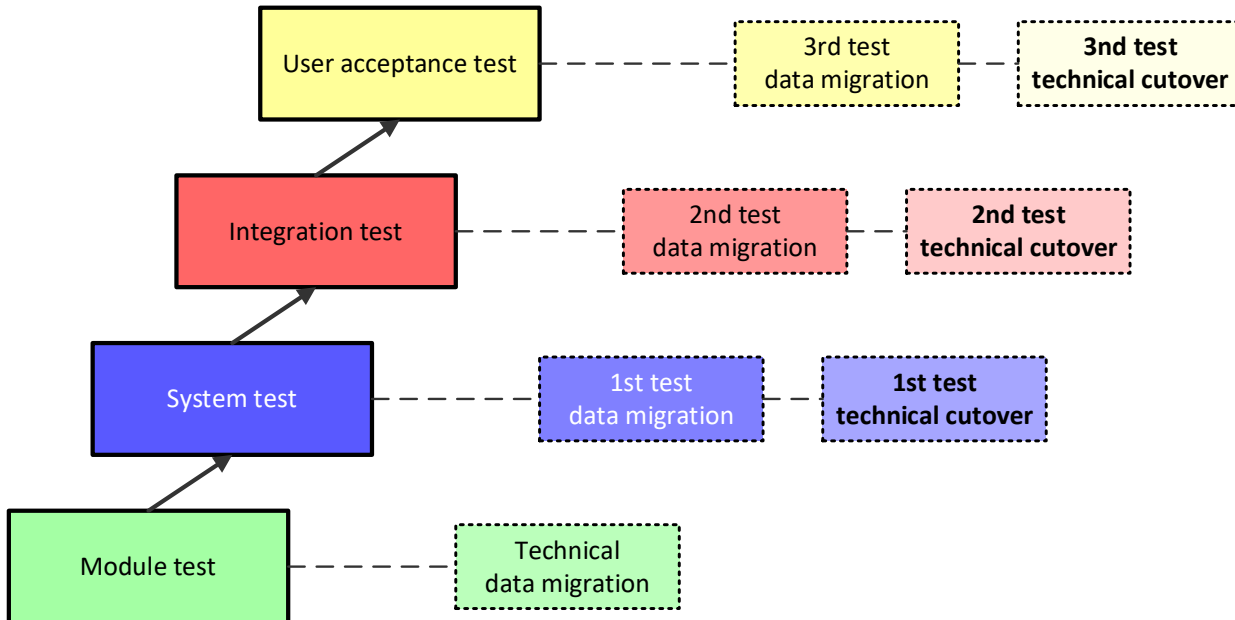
User acceptance test

3rd test data migration

3nd test technical cutover

Integration test

2nd test data migration

2nd test technical cutover

System test

1st test data migration

1st test technical cutover

Module test

Technical data migration